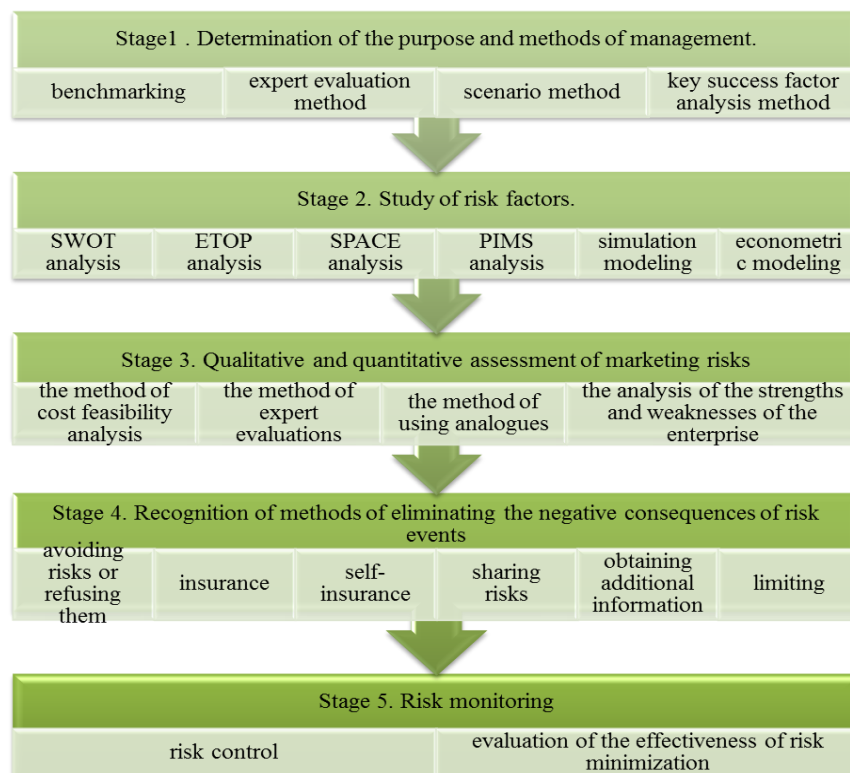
Stage1 . Determination of the purpose and methods of management.

benchmarking

expert evaluation method

scenario method

key success factor analysis method

Stage 2. Study of risk factors.

SWOT analysis

ETOP analysis

SPACE analysis

PIMS analysis

simulation modeling

econometric modeling

Stage 3. Qualitative and quantitative assessment of marketing risks

the method of cost feasibility analysis

the method of expert evaluations

the method of using analogues

the analysis of the strengths and weaknesses of the enterprise

Stage 4. Recognition of methods of eliminating the negative consequences of risk events

avoiding risks or refusing them

insurance

self-insurance

sharing risks

obtaining additional information

limiting

Stage 5. Risk monitoring

risk control

evaluation of the effectiveness of risk minimization